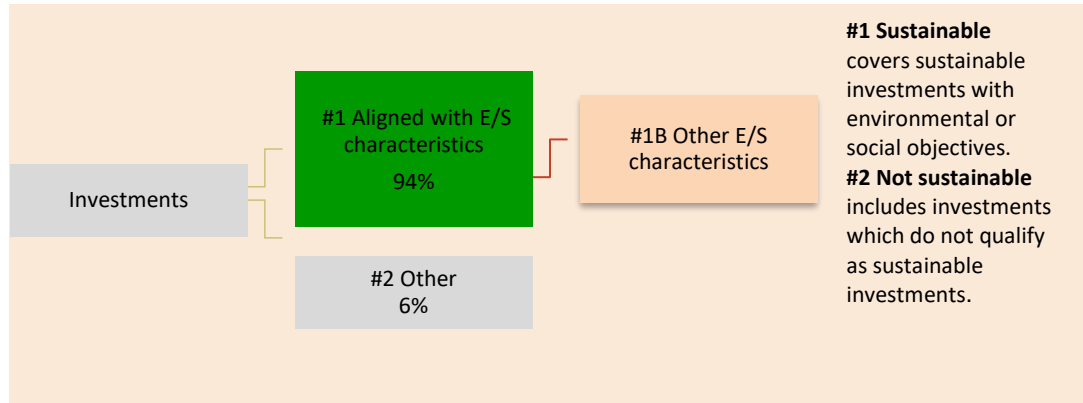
Investments

#1 Aligned with E/S characteristics
94%

#1B Other E/S characteristics

#2 Other
6%

**#1 Sustainable** covers sustainable investments with environmental or social objectives.
**#2 Not sustainable** includes investments which do not qualify as sustainable investments.